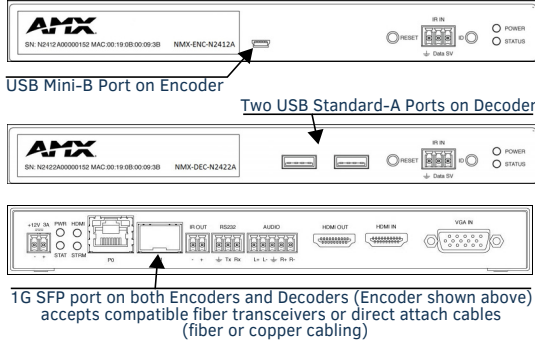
AMX
SN: N2412A00000152 MAC:00:19:0B:00:09:3B NMX-ENC-N2412A
RESET IR IN ID POWER STATUS
Data 5V

USB Mini-B Port on Encoder

Two USB Standard-A Ports on Decoder

AMX
SN: N2422A00000152 MAC:00:19:0B:00:09:3B NMX-DEC-N2422A
RESET IR IN ID POWER STATUS
Data 5V

+12V 3A PWR HDMI STAT STRM P0 IR OUT RS232 Tx Rx AUDIO L+ L- R+ R- HDMI OUT HDMI IN VGA IN

1G SFP port on both Encoders and Decoders (Encoder shown above) accepts compatible fiber transceivers or direct attach cables (fiber or copper cabling)